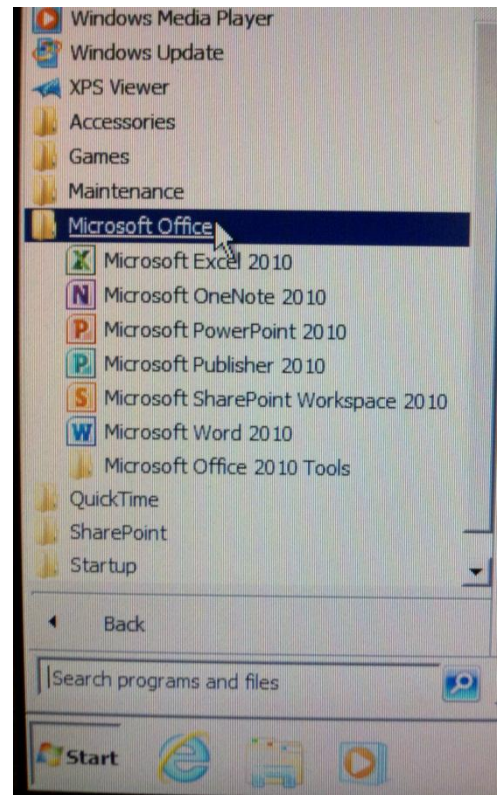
Windows Media Player
Windows Update
XPS Viewer
Accessories
Games
Maintenance
Microsoft Office
Microsoft Excel 2010
Microsoft OneNote 2010
Microsoft PowerPoint 2010
Microsoft Publisher 2010
Microsoft SharePoint Workspace 2010
Microsoft Word 2010
Microsoft Office 2010 Tools
QuickTime
SharePoint
Startup
Back
Search programs and files
Start